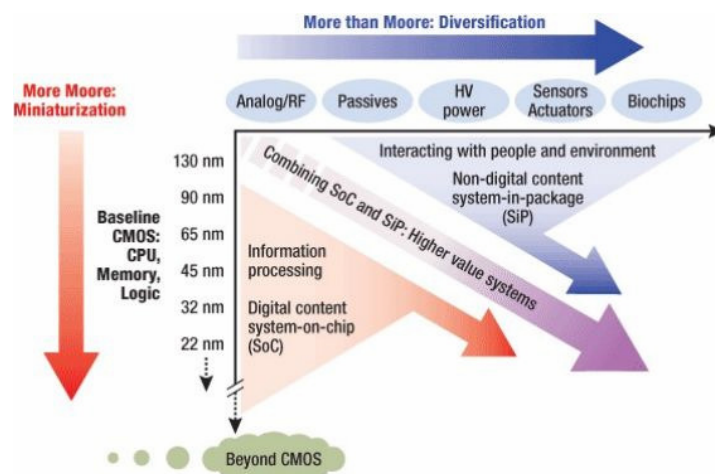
More than Moore: Diversification

More Moore: Miniaturization

Analog/RF

Passives

HV power

Sensors Actuators

Biochips

Interacting with people and environment

Non-digital content system-in-package (SiP)

Combining SoC and SiP: Higher value systems

130 nm

90 nm

65 nm

45 nm

32 nm

22 nm

Baseline CMOS: CPU, Memory, Logic

Information processing

Digital content system-on-chip (SoC)

Beyond CMOS